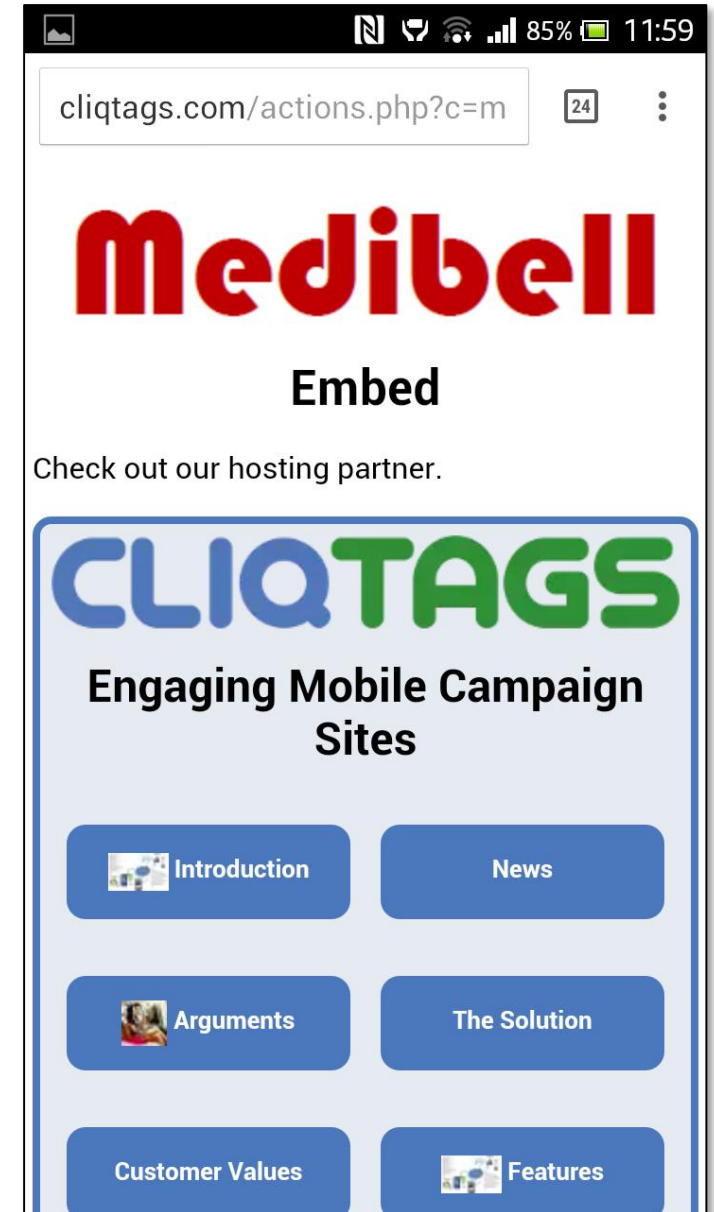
85% 11:59

cliqtags.com/actions.php?c=m

24

Medibell

Embed

Check out our hosting partner.

CLIQTAGS

Engaging Mobile Campaign Sites

Introduction

News

Arguments

The Solution

Customer Values

Features